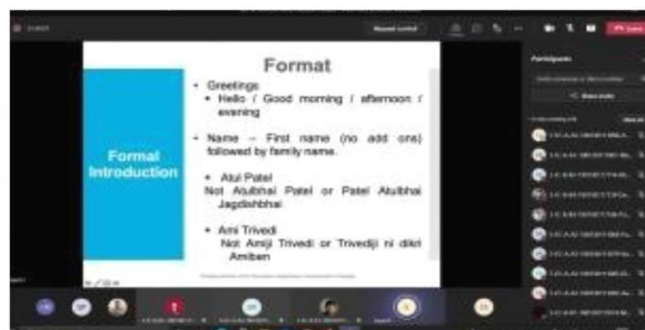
Format

Formal Introduction

• Greetings
• Hello / Good morning / afternoon / evening

• Name – First name (no add ons) followed by family name.

• Atul Patel
Not Atulbhai Patel or Patel Atulbhai Jagdishbhai

• Ami Trivedi
Not Amiji Trivedi or Trivediji ni dikri Amiben

Participants

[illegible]

Leave